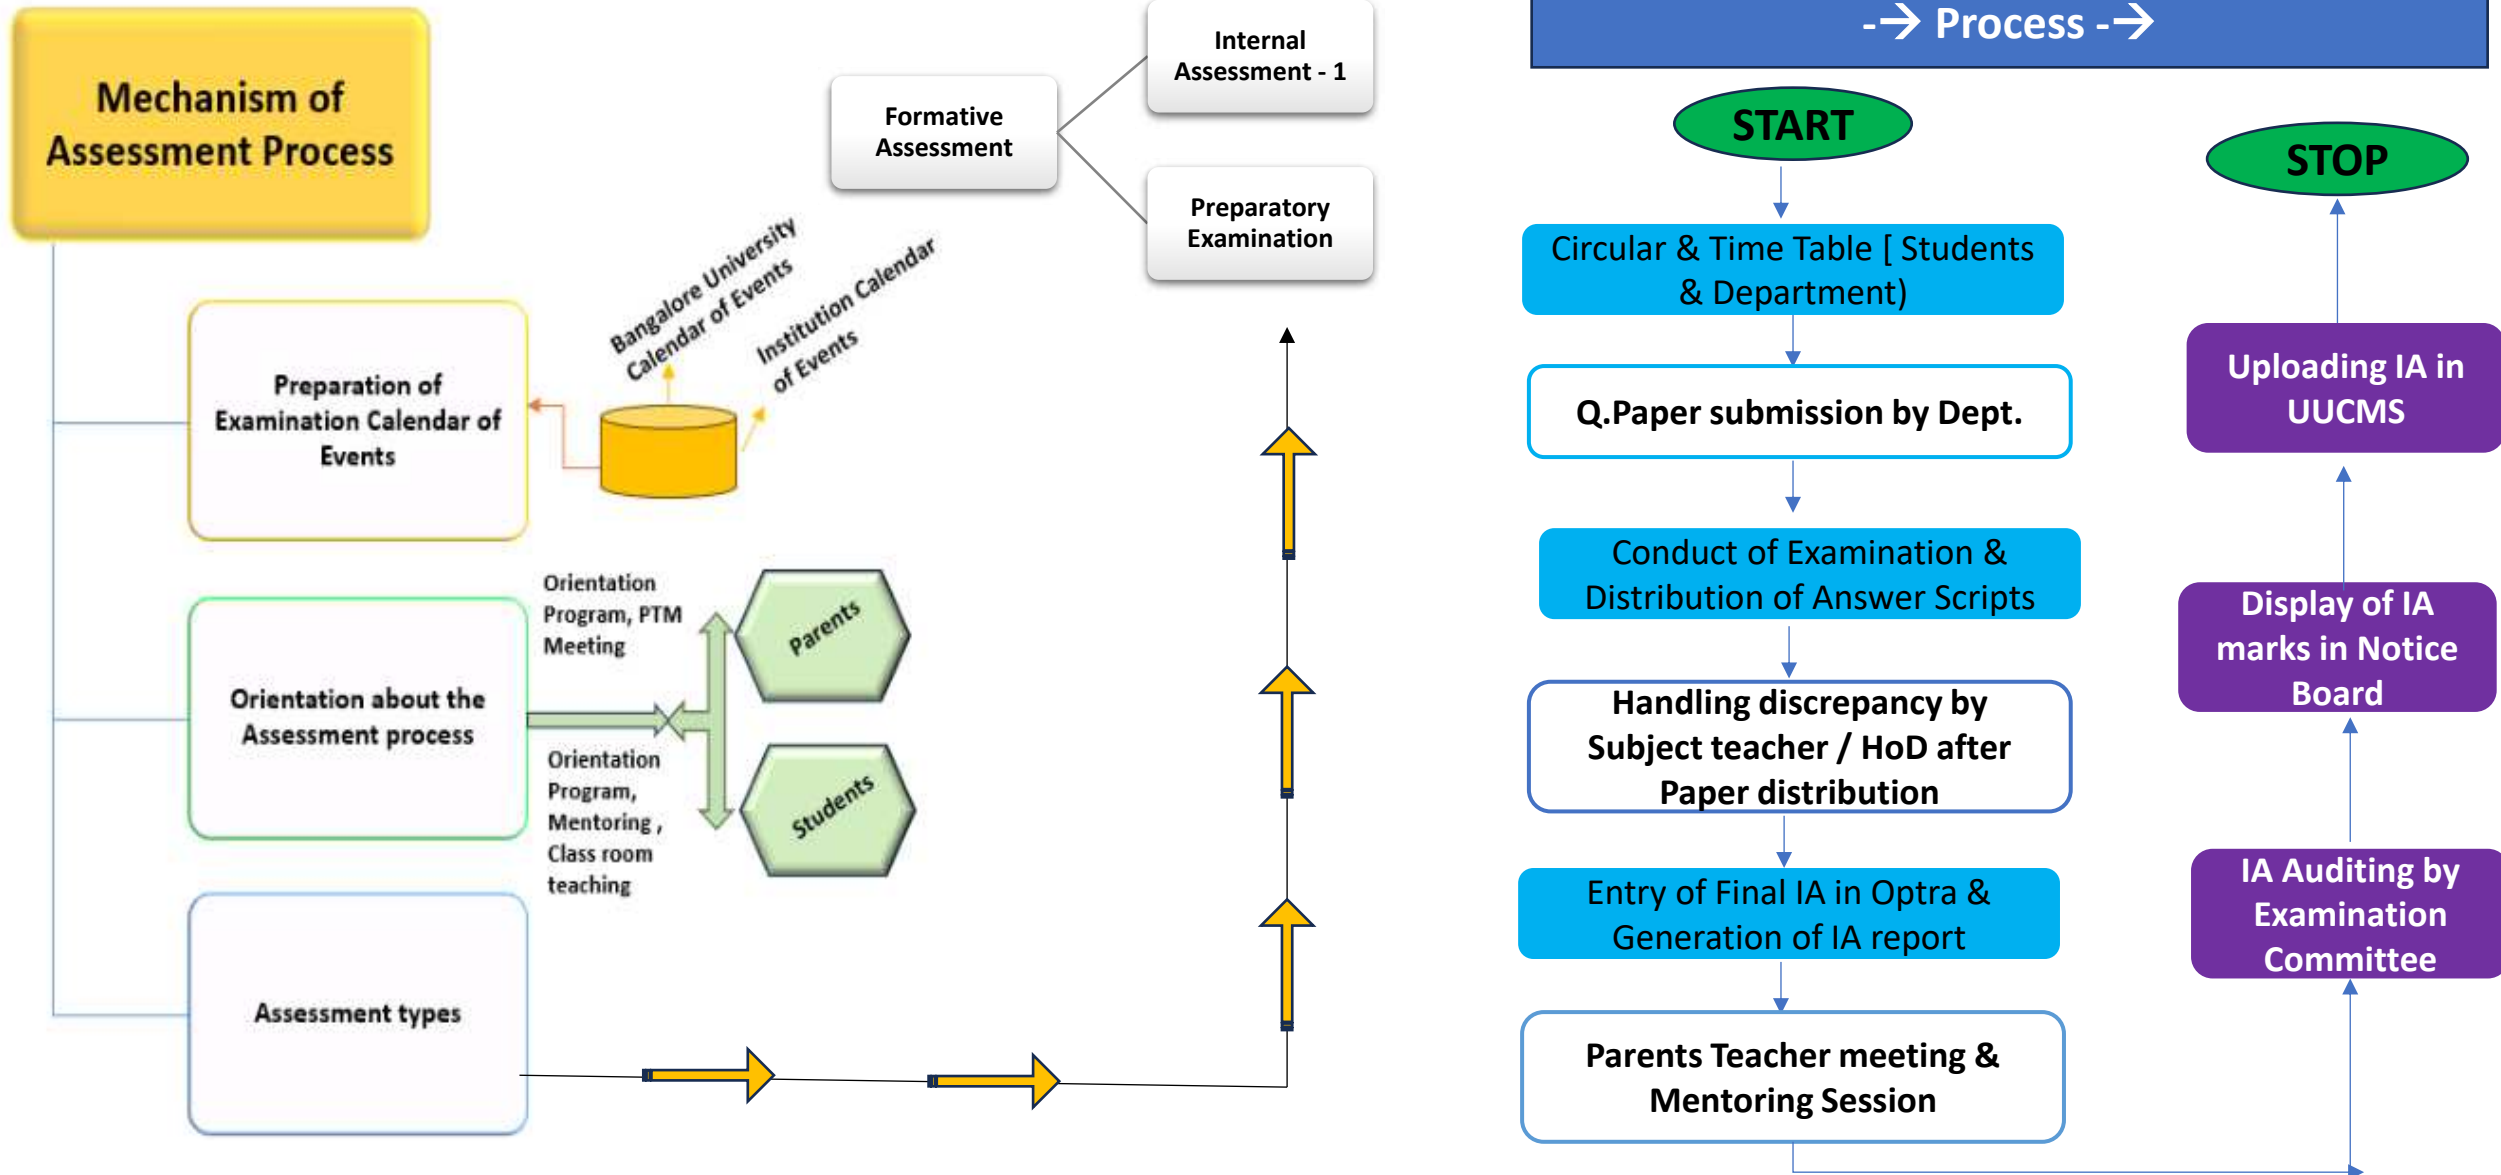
Mechanism of Assessment Process

Formative Assessment

Internal Assessment - 1

Preparatory Examination

Bangalore University Calendar of Events

Institution Calendar of Events

Preparation of Examination Calendar of Events

Orientation Program, PTM Meeting

Parents

Orientation about the Assessment process

Orientation Program, Mentoring , Class room teaching

Students

Assessment types

-→ Process -→

START

STOP

Circular & Time Table [ Students & Department)

Q.Paper submission by Dept.

Conduct of Examination & Distribution of Answer Scripts

Handling discrepancy by Subject teacher / HoD after Paper distribution

Entry of Final IA in Optra & Generation of IA report

Parents Teacher meeting & Mentoring Session

Uploading IA in UUCMS

Display of IA marks in Notice Board

IA Auditing by Examination Committee